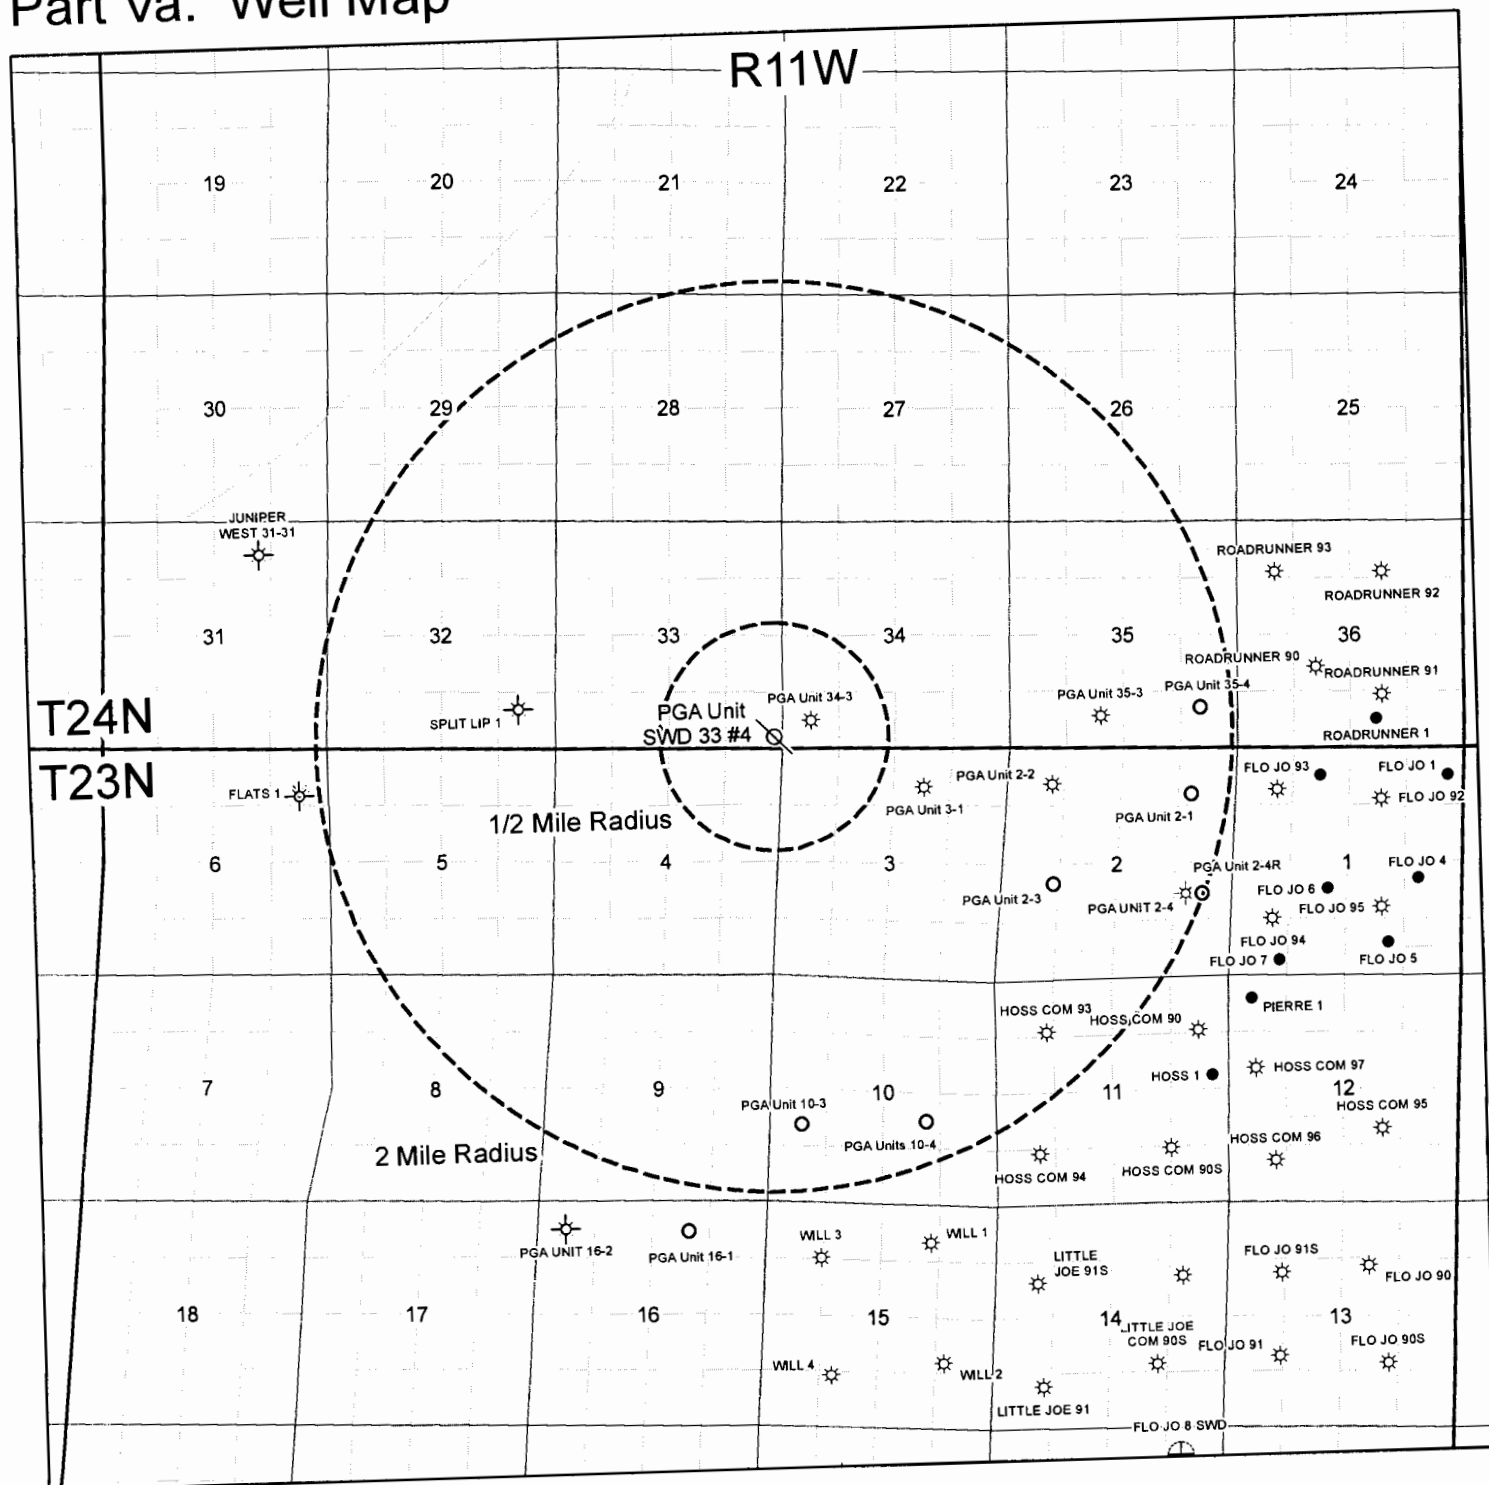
Part Va. Well Map

R11W

19 20 21 22 23 24

30 29 28 27 26 25

JUNIPER WEST 31-31

ROADRUNNER 93

ROADRUNNER 92

31 32 33 34 35 36

ROADRUNNER 90

ROADRUNNER 91

PGA Unit 34-3

PGA Unit 35-3

PGA Unit 35-4

T24N

SPLIT LIP 1

PGA Unit SWD 33 #4

ROADRUNNER 1

T23N

FLATS 1

PGA Unit 2-2

FLO JO 93

FLO JO 1

FLO JO 92

PGA Unit 3-1

PGA Unit 2-1

1/2 Mile Radius

6 5 4 3 2 1

PGA Unit 2-4R

FLO JO 4

FLO JO 6

PGA Unit 2-3

PGA UNIT 2-4

FLO JO 95

FLO JO 94

FLO JO 7

FLO JO 5

PIERRE 1

HOSS COM 93

HOSS COM 90

HOSS COM 97

HOSS 1

7 8 9 10 11 12

HOSS COM 95

PGA Unit 10-3

PGA Units 10-4

HOSS COM 96

2 Mile Radius

HOSS COM 94

HOSS COM 90S

PGA UNIT 16-2

PGA Unit 16-1

WILL 3

WILL 1

LITTLE JOE 91S

FLO JO 91S

FLO JO 90

18 17 16 15 14 13

LITTLE JOE COM 90S

FLO JO 91

FLO JO 90S

WILL 4

WILL 2

LITTLE JOE 91

FLO JO 8 SWD